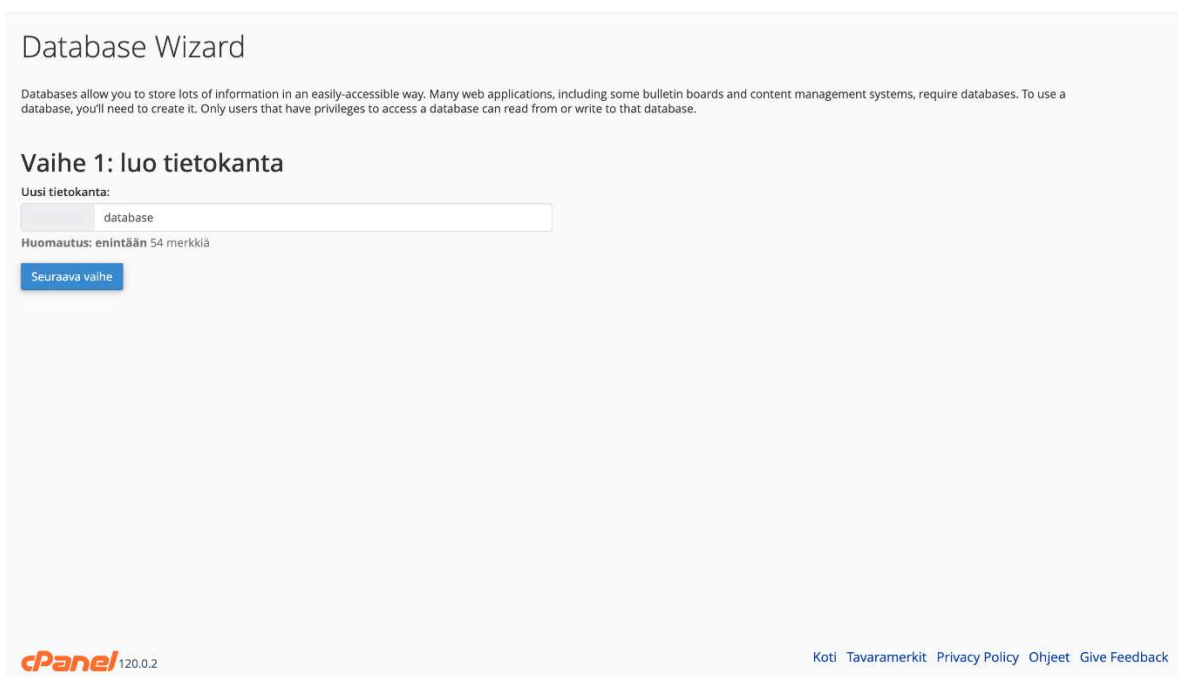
Database Wizard

Databases allow you to store lots of information in an easily-accessible way. Many web applications, including some bulletin boards and content management systems, require databases. To use a database, you'll need to create it. Only users that have privileges to access a database can read from or write to that database.

Vaihe 1: luo tietokanta

Uusi tietokanta:

database

Huomautus: enintään 54 merkkiä

Seuraava vaihe

cPanel 120.0.2

Koti Tavaramerkit Privacy Policy Ohjeet Give Feedback